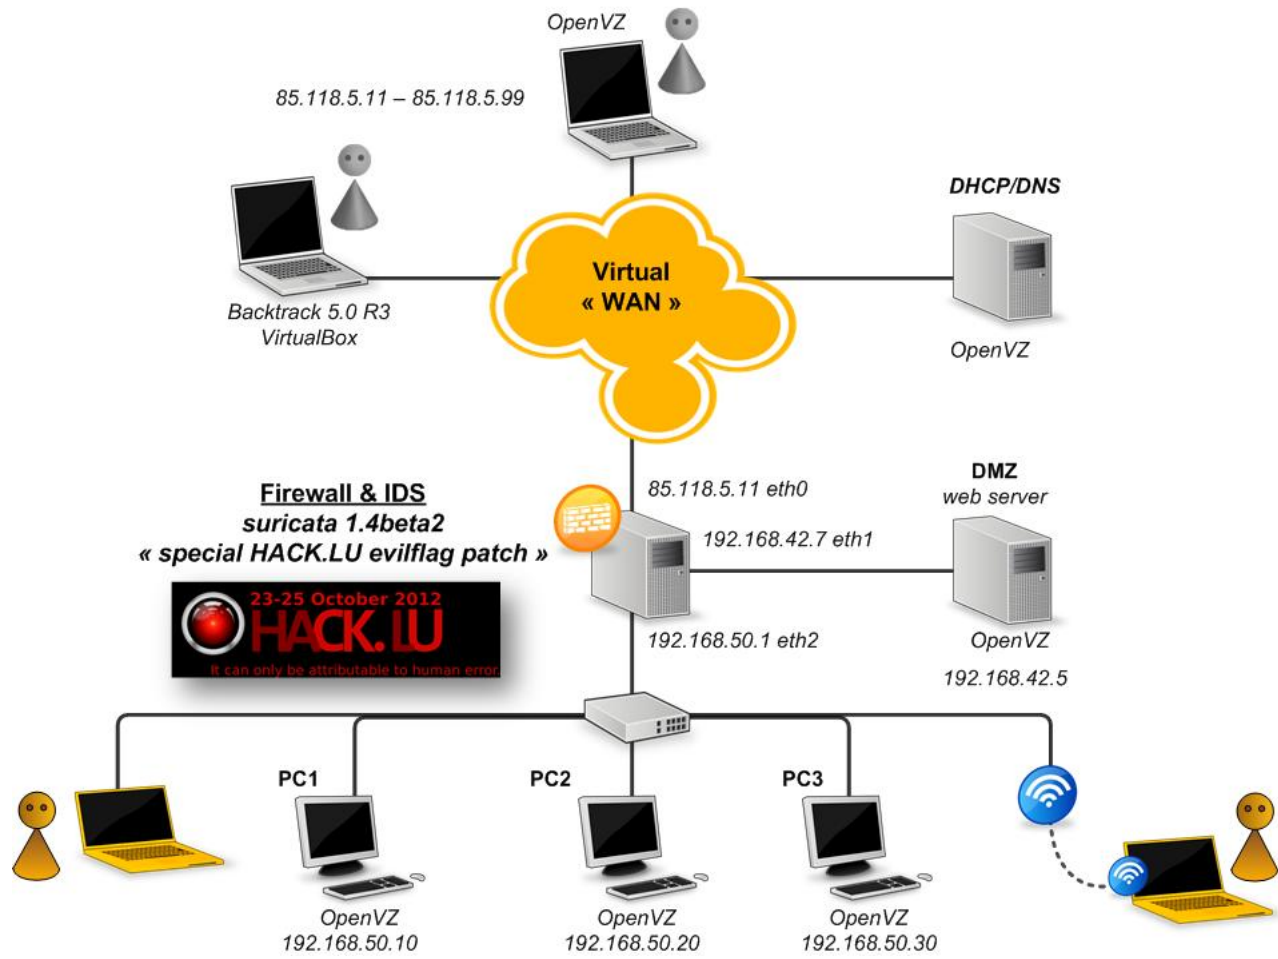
OpenVZ

85.118.5.11 – 85.118.5.99

DHCP/DNS

Virtual
« WAN »

Backtrack 5.0 R3
VirtualBox

OpenVZ

Firewall & IDS
suricata 1.4beta2
« special HACK.LU evilflag patch »

85.118.5.11 eth0

DMZ
web server

192.168.42.7 eth1

23-25 October 2012
HACK.LU
It can only be attributable to human error

192.168.50.1 eth2

OpenVZ

192.168.42.5

PC1

PC2

PC3

OpenVZ
192.168.50.10

OpenVZ
192.168.50.20

OpenVZ
192.168.50.30